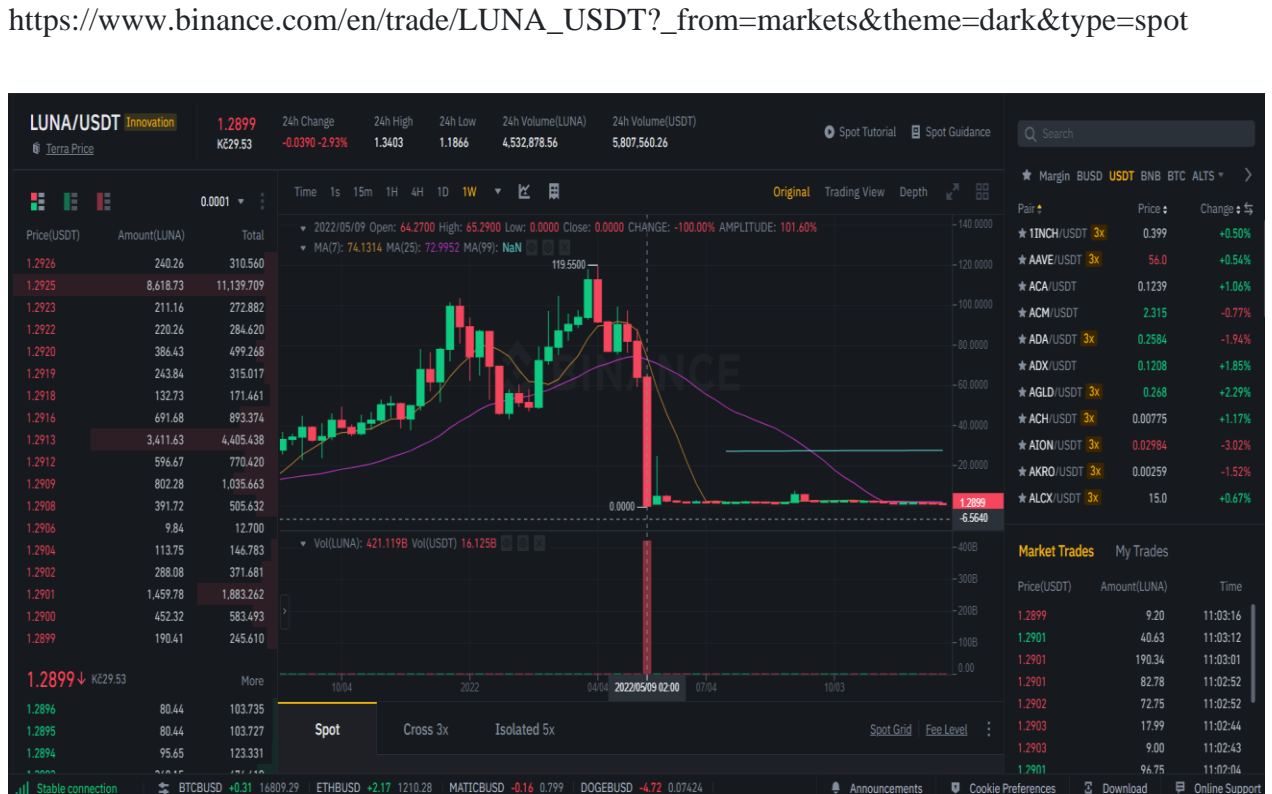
https://www.binance.com/en/trade/LUNA_USDT?_from=markets&theme=dark&type=spot

LUNA/USDT Innovation
Terra Price
1.2899
Kč29.53
24h Change
-0.0390 -2.93%
24h High
1.3403
24h Low
1.1866
24h Volume(LUNA)
4,532,878.56
24h Volume(USDT)
5,807,560.26
Spot Tutorial
Spot Guidance

0.0001

| Price(USDT) | Amount(LUNA) | Total |
|---|---|---|
| 1.2926 | 240.26 | 310.560 |
| 1.2925 | 8,618.73 | 11,139.709 |
| 1.2923 | 211.16 | 272.882 |
| 1.2922 | 220.26 | 284.620 |
| 1.2920 | 386.43 | 499.268 |
| 1.2919 | 243.84 | 315.017 |
| 1.2918 | 132.73 | 171.461 |
| 1.2916 | 691.68 | 893.374 |
| 1.2913 | 3,411.63 | 4,405.438 |
| 1.2912 | 596.67 | 770.420 |
| 1.2909 | 802.28 | 1,035.663 |
| 1.2908 | 391.72 | 505.632 |
| 1.2906 | 9.84 | 12.700 |
| 1.2904 | 113.75 | 146.783 |
| 1.2902 | 288.08 | 371.681 |
| 1.2901 | 1,459.78 | 1,883.262 |
| 1.2900 | 452.32 | 583.493 |
| 1.2899 | 190.41 | 245.610 |

1.2899 ↓ Kč29.53 More

| 1.2896 | 80.44 | 103.735 |
|---|---|---|
| 1.2895 | 80.44 | 103.727 |
| 1.2894 | 95.65 | 123.331 |

Time 1s 15m 1H 4H 1D 1W
Original Trading View Depth
2022/05/09 Open: 64.2700 High: 65.2900 Low: 0.0000 Close: 0.0000 CHANGE: -100.00% AMPLITUDE: 101.60%
MA(7): 74.1314 MA(25): 72.9952 MA(99): NaN
119.5500
0.0000
140.0000
120.0000
100.0000
80.0000
60.0000
40.0000
20.0000
1.2899
-6.5640
Vol(LUNA): 421.119B Vol(USDT) 16.125B
400B
300B
200B
100B
0.00
10/04
2022
04/04
2022/05/09 02:00
07/04
10/03

Spot Cross 3x Isolated 5x
Spot Grid Fee Level

Search
Margin BUSD USDT BNB BTC ALTS

| Pair | Price | Change |
|---|---|---|
| 1INCH/USDT 3x | 0.399 | +0.50% |
| AAVE/USDT 3x | 56.0 | +0.54% |
| ACA/USDT | 0.1239 | +1.06% |
| ACM/USDT | 2.315 | -0.77% |
| ADA/USDT 3x | 0.2584 | -1.94% |
| ADX/USDT | 0.1208 | +1.85% |
| AGLD/USDT 3x | 0.268 | +2.29% |
| ACH/USDT 3x | 0.00775 | +1.17% |
| AION/USDT 3x | 0.02984 | -3.02% |
| AKRO/USDT 3x | 0.00259 | -1.52% |
| ALCX/USDT 3x | 15.0 | +0.67% |

Market Trades My Trades

| Price(USDT) | Amount(LUNA) | Time |
|---|---|---|
| 1.2899 | 9.20 | 11:03:16 |
| 1.2901 | 40.63 | 11:03:12 |
| 1.2901 | 190.34 | 11:03:01 |
| 1.2901 | 82.78 | 11:02:52 |
| 1.2902 | 72.75 | 11:02:52 |
| 1.2903 | 17.99 | 11:02:44 |
| 1.2903 | 9.00 | 11:02:43 |
| 1.2901 | 96.75 | 11:02:04 |

Stable connection BTCBUSD +0.31 16809.29 ETHBUSD +2.17 1210.28 MATICBUSD -0.16 0.799 DOGEBUSD -4.72 0.07424 Announcements Cookie Preferences Download Online Support